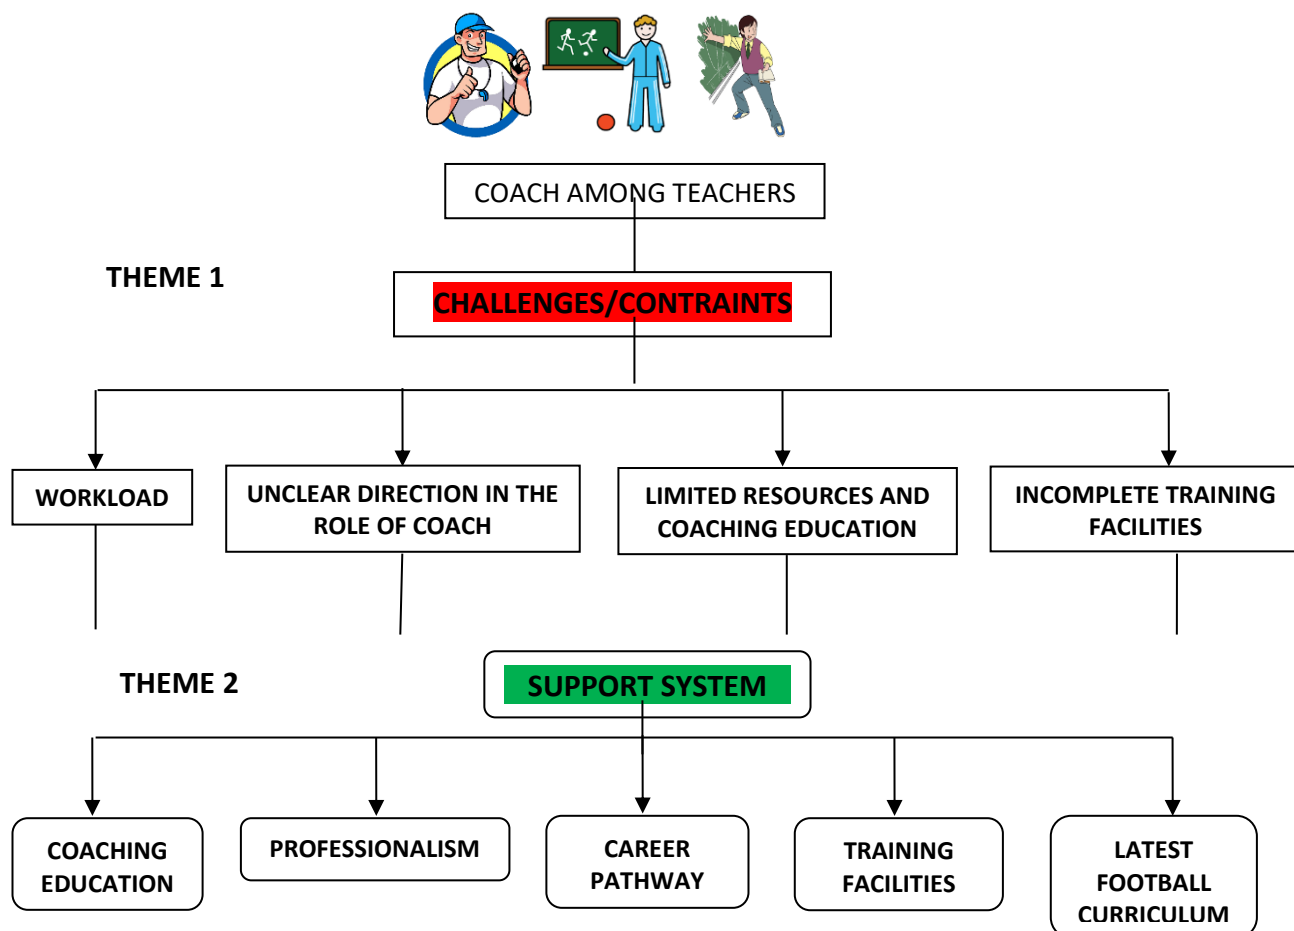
COACH AMONG TEACHERS

THEME 1

CHALLENGES/CONTRAINTS

WORKLOAD

UNCLEAR DIRECTION IN THE ROLE OF COACH

LIMITED RESOURCES AND COACHING EDUCATION

INCOMPLETE TRAINING FACILITIES

THEME 2

SUPPORT SYSTEM

COACHING EDUCATION

PROFESSIONALISM

CAREER PATHWAY

TRAINING FACILITIES

LATEST FOOTBALL CURRICULUM